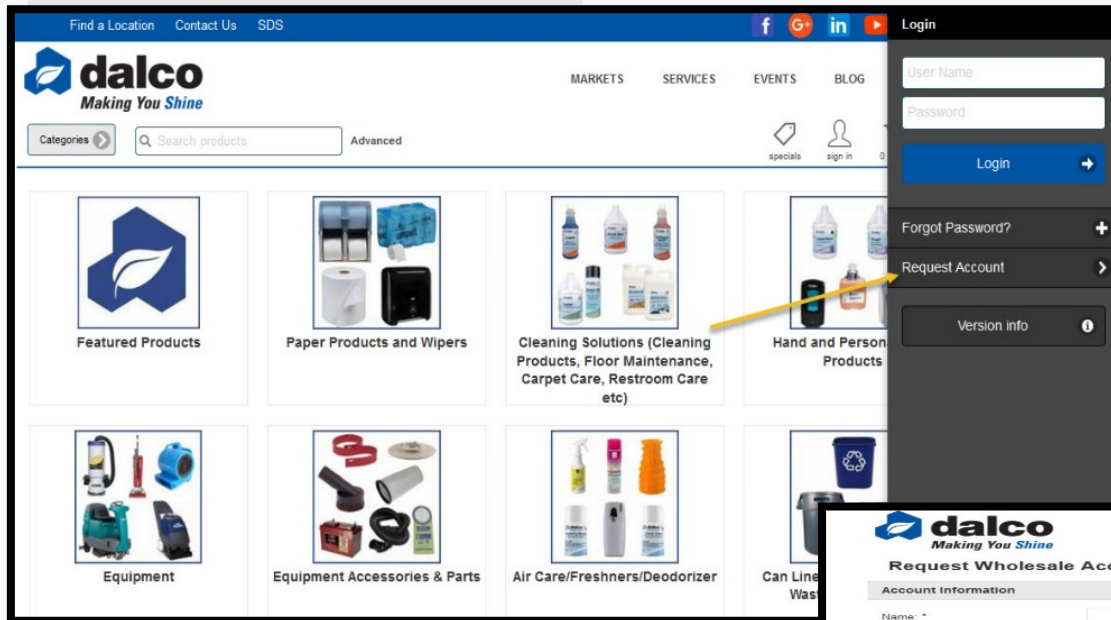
Find a Location Contact Us SDS

f G+ in

Login

dalco
Making You Shine

MARKETS SERVICES EVENTS BLOG

Categories

Search products

Advanced

specials sign in 0

User Name

Password

Login

Forgot Password?

Request Account

Version info

Featured Products

Paper Products and Wipers

Cleaning Solutions (Cleaning Products, Floor Maintenance, Carpet Care, Restroom Care etc)

Hand and Person Products

Equipment

Equipment Accessories & Parts

Air Care/Freshners/Deodorizer

Can Line Wast

dalco
Making You Shine

Request Wholesale Acc

Account Information

Name: *